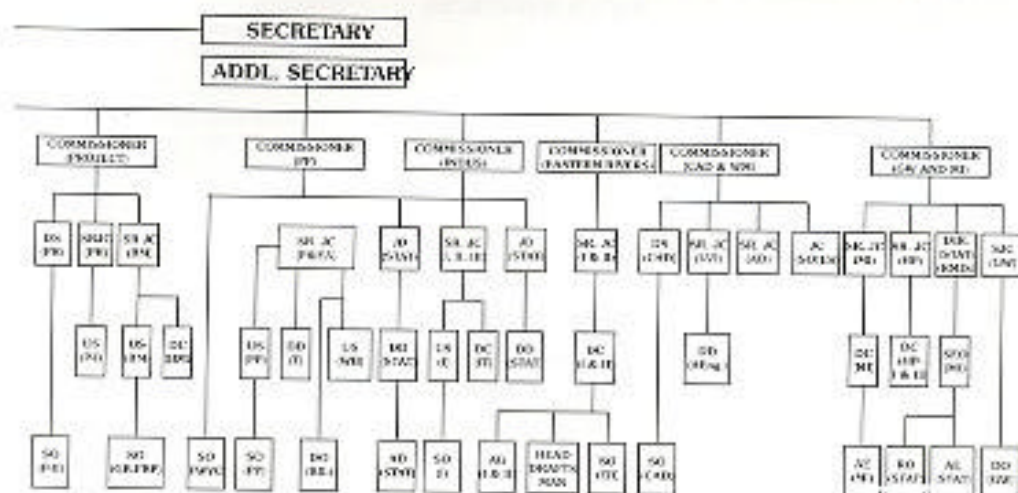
SECRETARY

ADDL. SECRETARY

COMMISSIONER (PROJECT)

COMMISSIONER (PP)

COMMISSIONER (INDUS)

COMMISSIONER (EASTERN RIVERS)

COMMISSIONER (GAD & MM)

COMMISSIONER (GW AND RD)

DS (PR)

SR.JC (PR)

SR. JC (BM)

SR. JC (P&PA)

JD (STAT)

SR. JC (I, E, II)

JD (STAT)

SR. JC (I & II)

DS (ADM)

SR. JC (GW)

SR. JC (AD)

JC (SWM)

SR. JT (MI)

SR. JC (HP)

DIR. (STAT) (RMD)

SR. JC (LW)

US (PR)

US (BM)

DC (BM)

US (PP)

DD (T)

US (NR)

DD (STAT)

US (I)

DC (II)

DD (STAT)

DC (I & II)

DD (OF&L)

DC (MI)

DC (HP I & II)

SPOD (RD)

SO (PR)

SO (GR/PBR)

SO (P&PA)

SO (PP)

DO (B&I)

AD (STAT)

SO (I)

AD (I & II)

HEAD DRAFTS MAN

SO (TC)

SO (CAD)

AC (MI)

RO (STAT)

AD (STAT)

DO (LW)